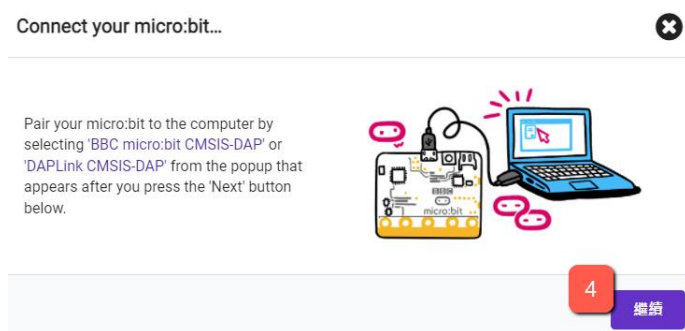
Connect your micro:bit...

Pair your micro:bit to the computer by selecting 'BBC micro:bit CMSIS-DAP' or 'DAPLink CMSIS-DAP' from the popup that appears after you press the 'Next' button below.

BBC

micro:bit

4

繼續